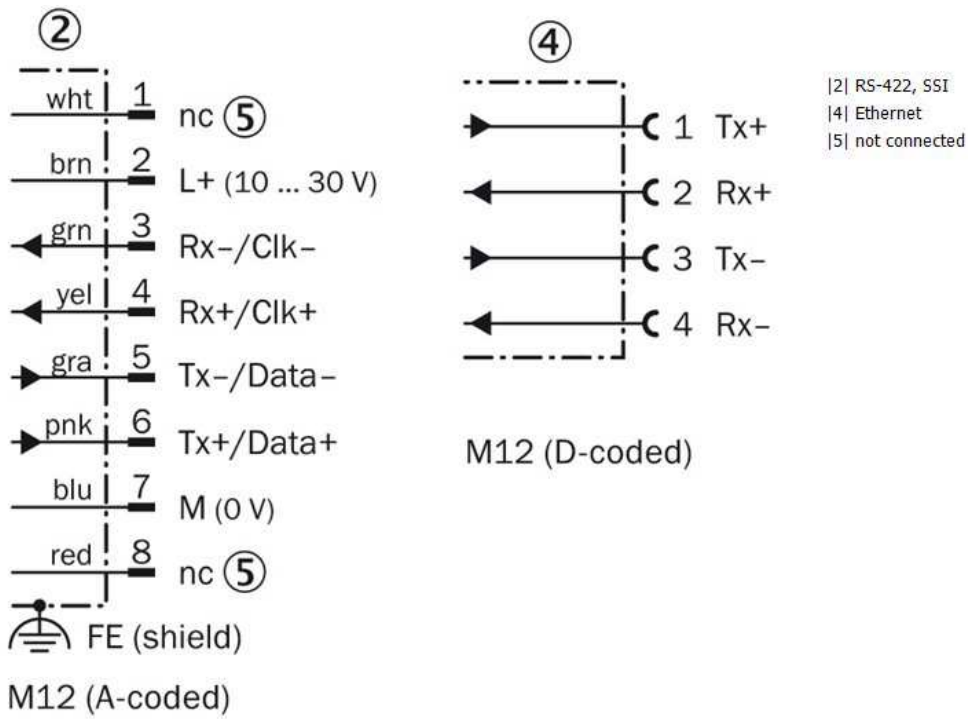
②

wht 1 nc ⑤

brn 2 L+ (10 ... 30 V)

grn 3 Rx–/Clk–

yel 4 Rx+/Clk+

gra 5 Tx–/Data–

pnk 6 Tx+/Data+

blu 7 M (0 V)

red 8 nc ⑤

FE (shield)

M12 (A-coded)

④

1 Tx+

2 Rx+

3 Tx–

4 Rx–

M12 (D-coded)

|2| RS-422, SSI
|4| Ethernet
|5| not connected